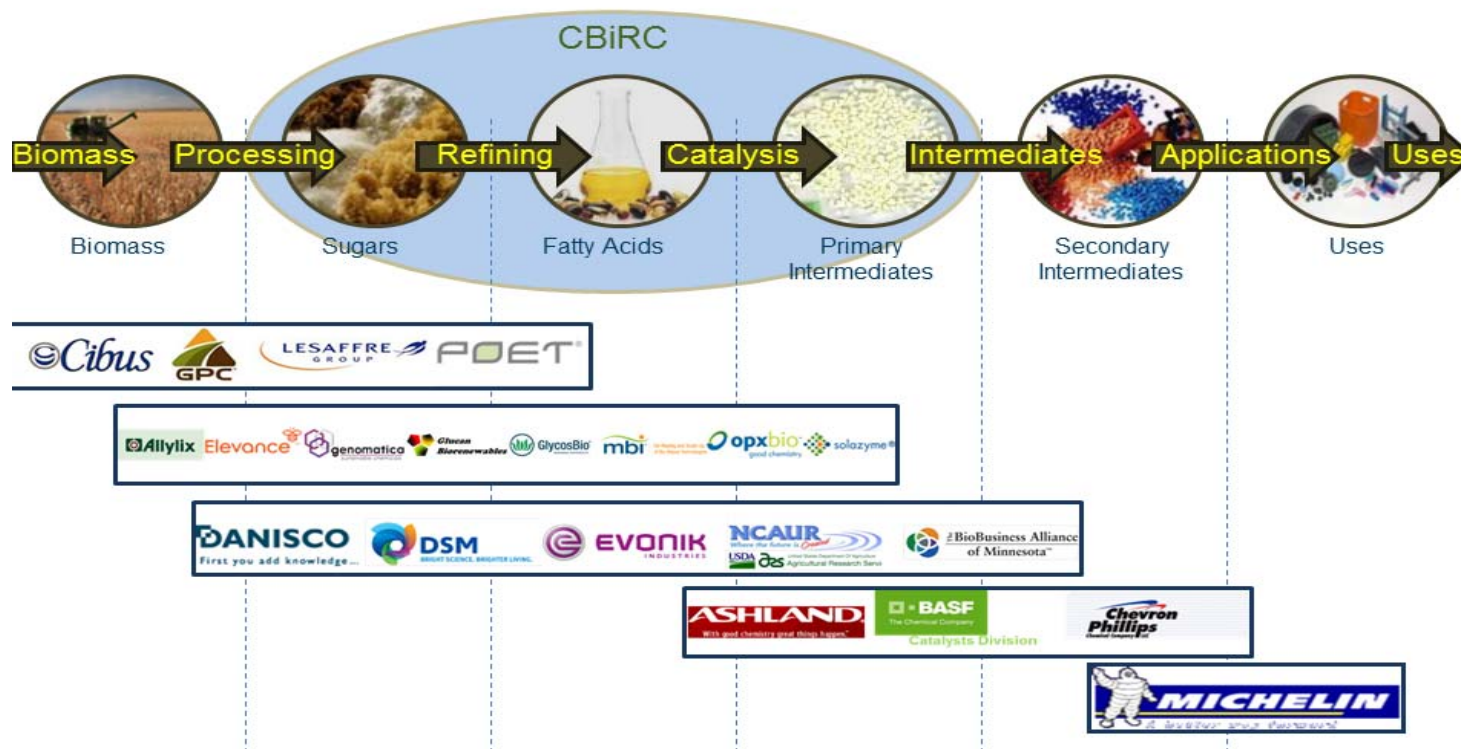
CBiRC

Biomass Processing Refining Catalysis Intermediates Applications Uses

Biomass

Sugars

Fatty Acids

Primary Intermediates

Secondary Intermediates

Uses

Cibus GPC LESAFFRE GROUP POET

Allylix Elevance genomatica Glucan Biorenewables GlycosBio mbi opxbio good chemistry solazyme

DANISCO First you add knowledge... DSM BRIGHT SCIENCE. BRIGHTER LIVING. EVONIK INDUSTRIES NCAUR Where the future is Created USDA ARS United States Department of Agriculture Agricultural Research Servi The BioBusiness Alliance of Minnesota

ASHLAND. With good chemistry great things happen. BASF The Chemical Company Catalysts Division Chevron Phillips Chemical Company LLC

MICHELIN A better way forward